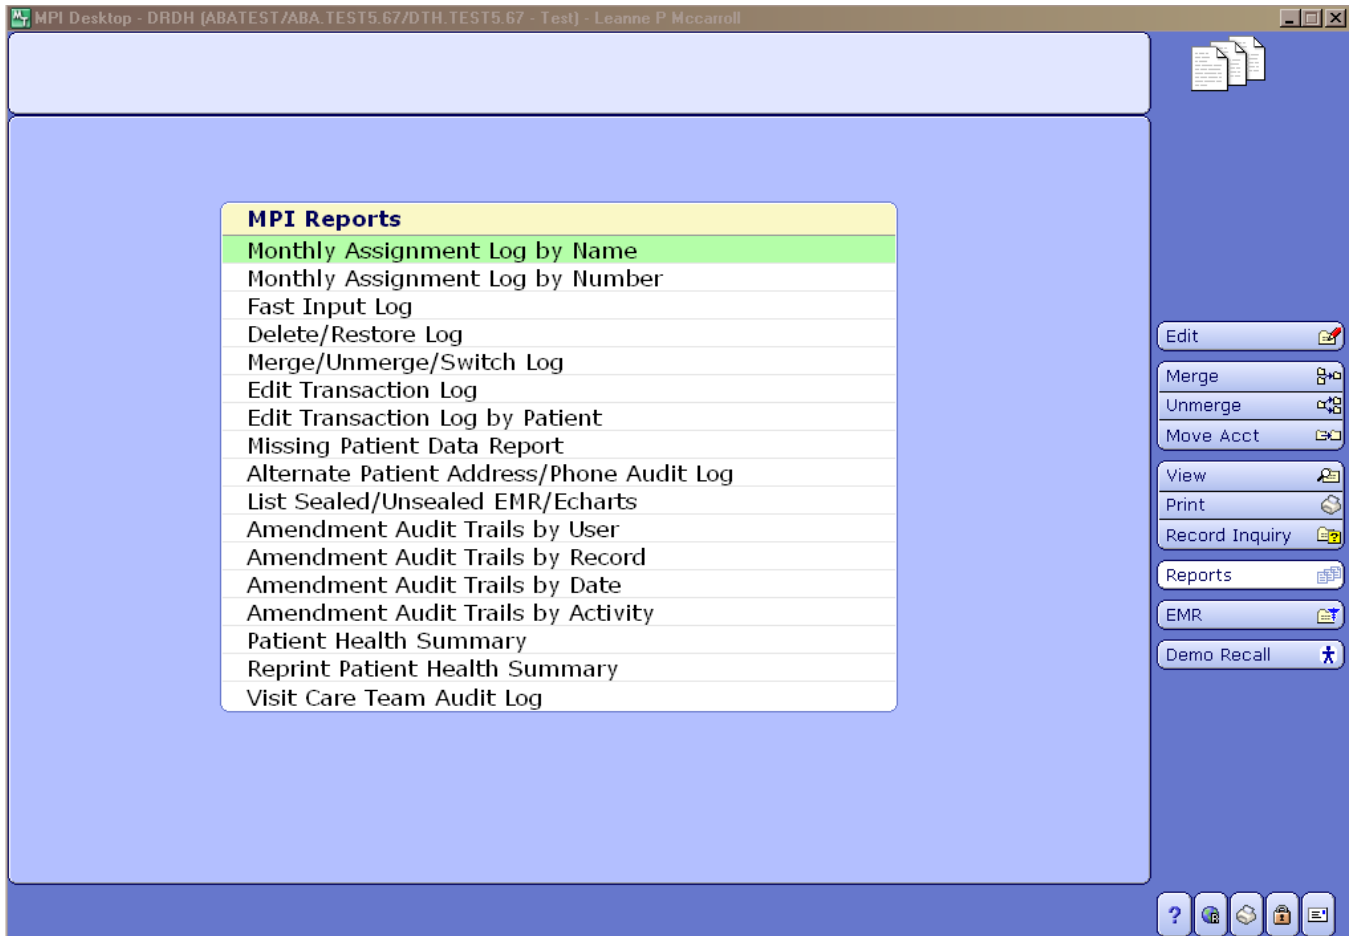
MPI Desktop - DRDH (ABATEST/ABA.TEST5.67/DTH.TEST5.67 - Test) - Leanne P Mccarroll

MPI Reports
Monthly Assignment Log by Name
Monthly Assignment Log by Number
Fast Input Log
Delete/Restore Log
Merge/Unmerge/Switch Log
Edit Transaction Log
Edit Transaction Log by Patient
Missing Patient Data Report
Alternate Patient Address/Phone Audit Log
List Sealed/Unsealed EMR/Echarts
Amendment Audit Trails by User
Amendment Audit Trails by Record
Amendment Audit Trails by Date
Amendment Audit Trails by Activity
Patient Health Summary
Reprint Patient Health Summary
Visit Care Team Audit Log

Edit
Merge
Unmerge
Move Acct
View
Print
Record Inquiry
Reports
EMR
Demo Recall

?